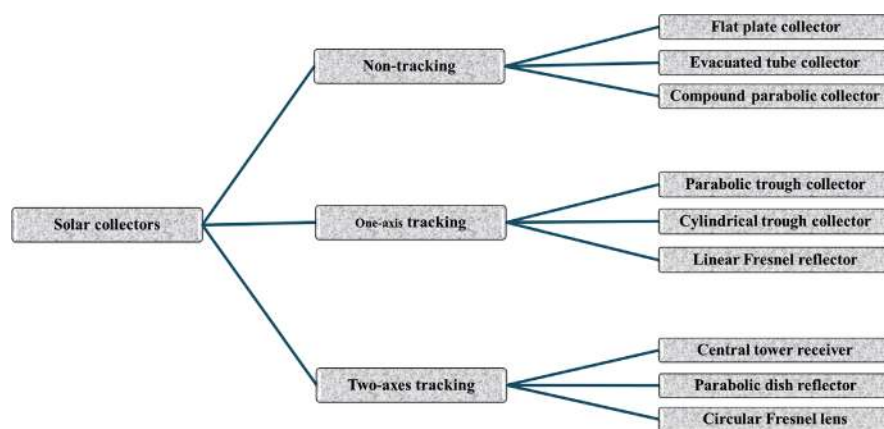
Solar collectors

Non-tracking

Flat plate collector

Evacuated tube collector

Compound parabolic collector

One-axis tracking

Parabolic trough collector

Cylindrical trough collector

Linear Fresnel reflector

Two-axes tracking

Central tower receiver

Parabolic dish reflector

Circular Fresnel lens